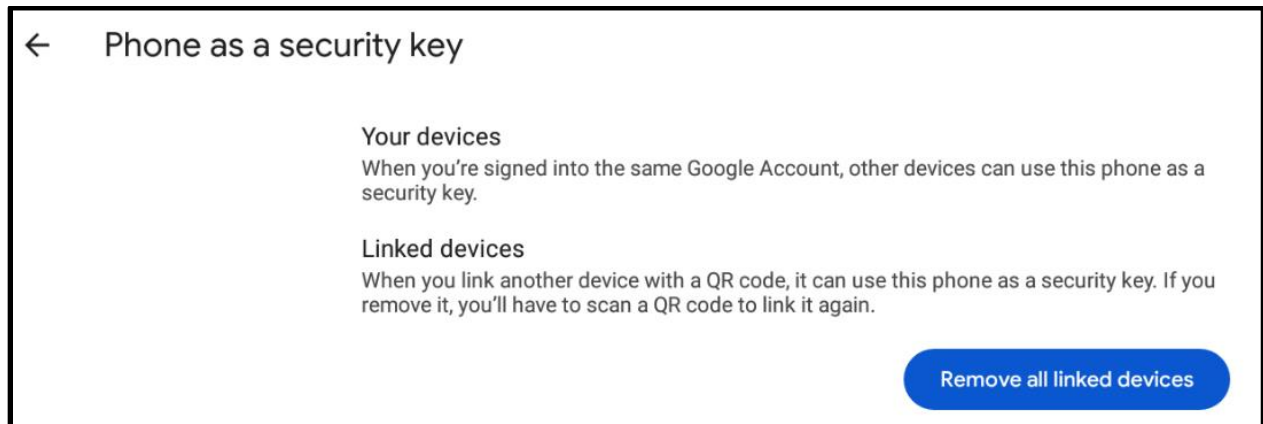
← Phone as a security key

Your devices
When you're signed into the same Google Account, other devices can use this phone as a security key.

Linked devices
When you link another device with a QR code, it can use this phone as a security key. If you remove it, you'll have to scan a QR code to link it again.

Remove all linked devices